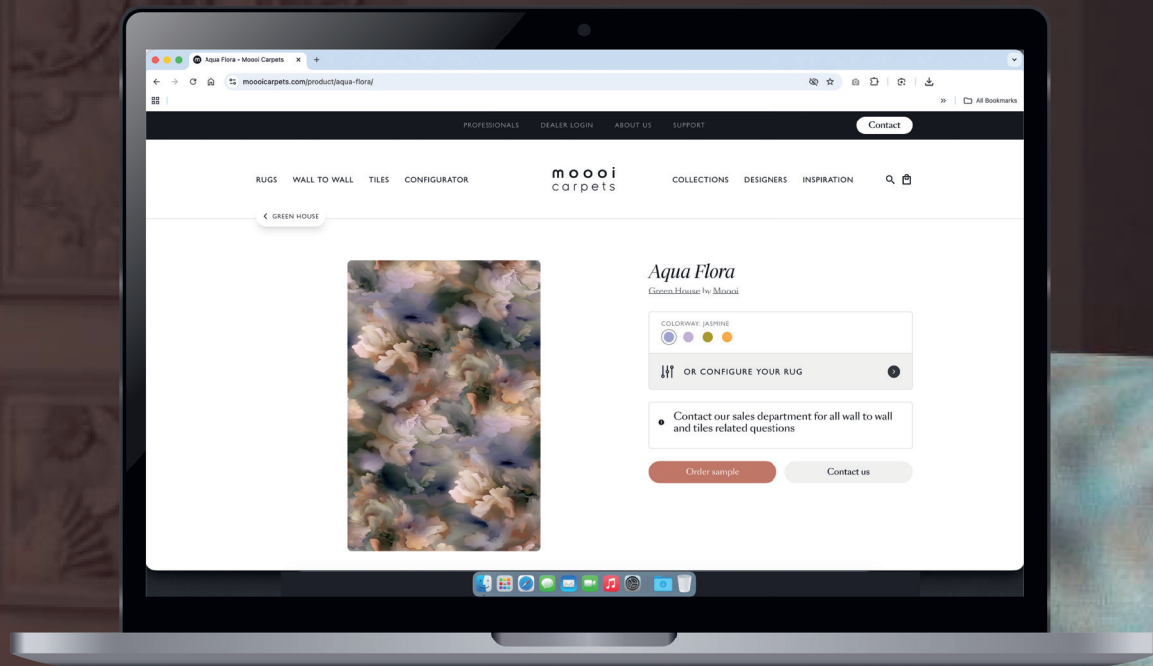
Aqua Flora - Moooi Carpets

moooicarpets.com/product/aqua-flora/

All Bookmarks

PROFESSIONALS DEALER LOGIN ABOUT US SUPPORT

Contact

RUGS WALL TO WALL TILES CONFIGURATOR

moooi carpets

COLLECTIONS DESIGNERS INSPIRATION

GREEN HOUSE

Aqua Flora

Green House by Moooi

COLORWAY: JASMINE

OR CONFIGURE YOUR RUG

Contact our sales department for all wall to wall and tiles related questions

Order sample

Contact us